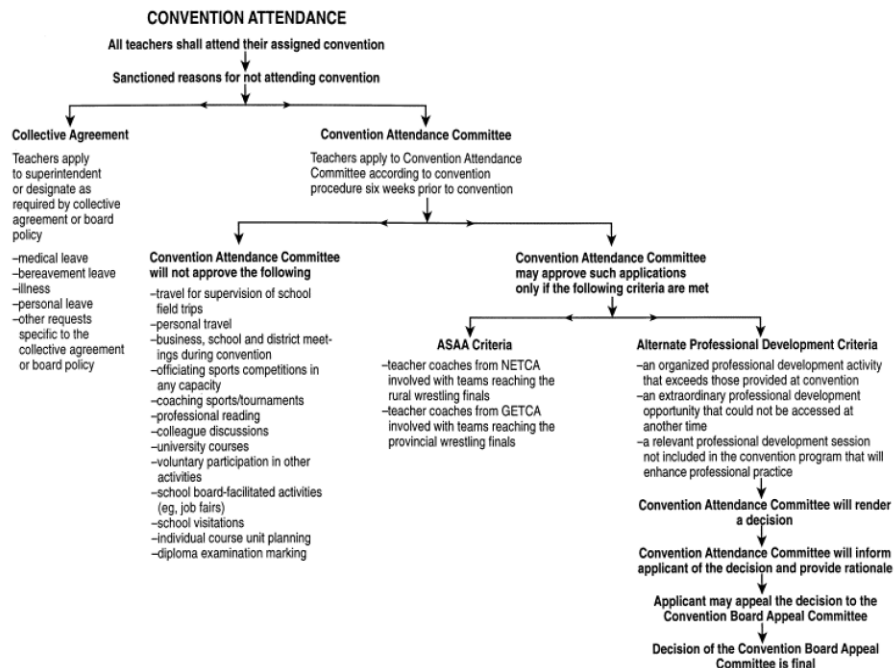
CONVENTION ATTENDANCE

All teachers shall attend their assigned convention

Sanctioned reasons for not attending convention

Collective Agreement

Teachers apply to superintendent or designate as required by collective agreement or board policy

–medical leave
–bereavement leave
–illness
–personal leave
–other requests specific to the collective agreement or board policy

Convention Attendance Committee

Teachers apply to Convention Attendance Committee according to convention procedure six weeks prior to convention

Convention Attendance Committee will not approve the following

–travel for supervision of school field trips
–personal travel
–business, school and district meetings during convention
–officiating sports competitions in any capacity
–coaching sports/tournaments
–professional reading
–colleague discussions
–university courses
–voluntary participation in other activities
–school board-facilitated activities (eg, job fairs)
–school visitations
–individual course unit planning
–diploma examination marking

Convention Attendance Committee may approve such applications only if the following criteria are met

ASAA Criteria

–teacher coaches from NETCA involved with teams reaching the rural wrestling finals
–teacher coaches from GETCA involved with teams reaching the provincial wrestling finals

Alternate Professional Development Criteria

–an organized professional development activity that exceeds those provided at convention
–an extraordinary professional development opportunity that could not be accessed at another time
–a relevant professional development session not included in the convention program that will enhance professional practice

Convention Attendance Committee will render a decision

Convention Attendance Committee will inform applicant of the decision and provide rationale

Applicant may appeal the decision to the Convention Board Appeal Committee

Decision of the Convention Board Appeal Committee is final